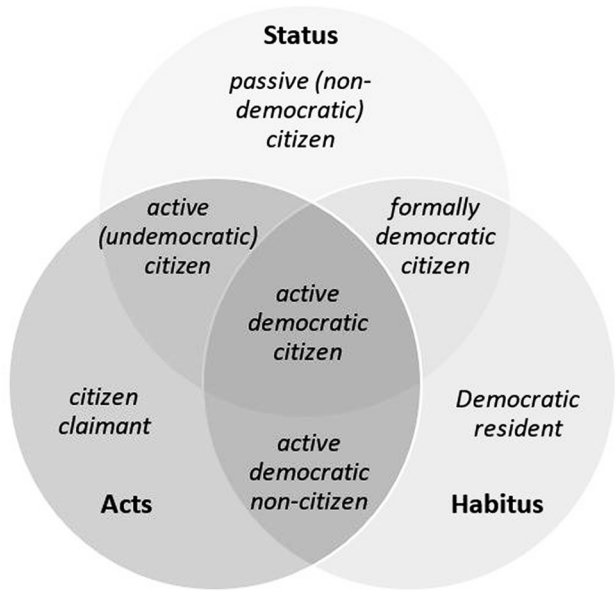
Status

passive (non-democratic) citizen

active (undemocratic) citizen

formally democratic citizen

active democratic citizen

citizen claimant

Democratic resident

active democratic non-citizen

Acts

Habitus